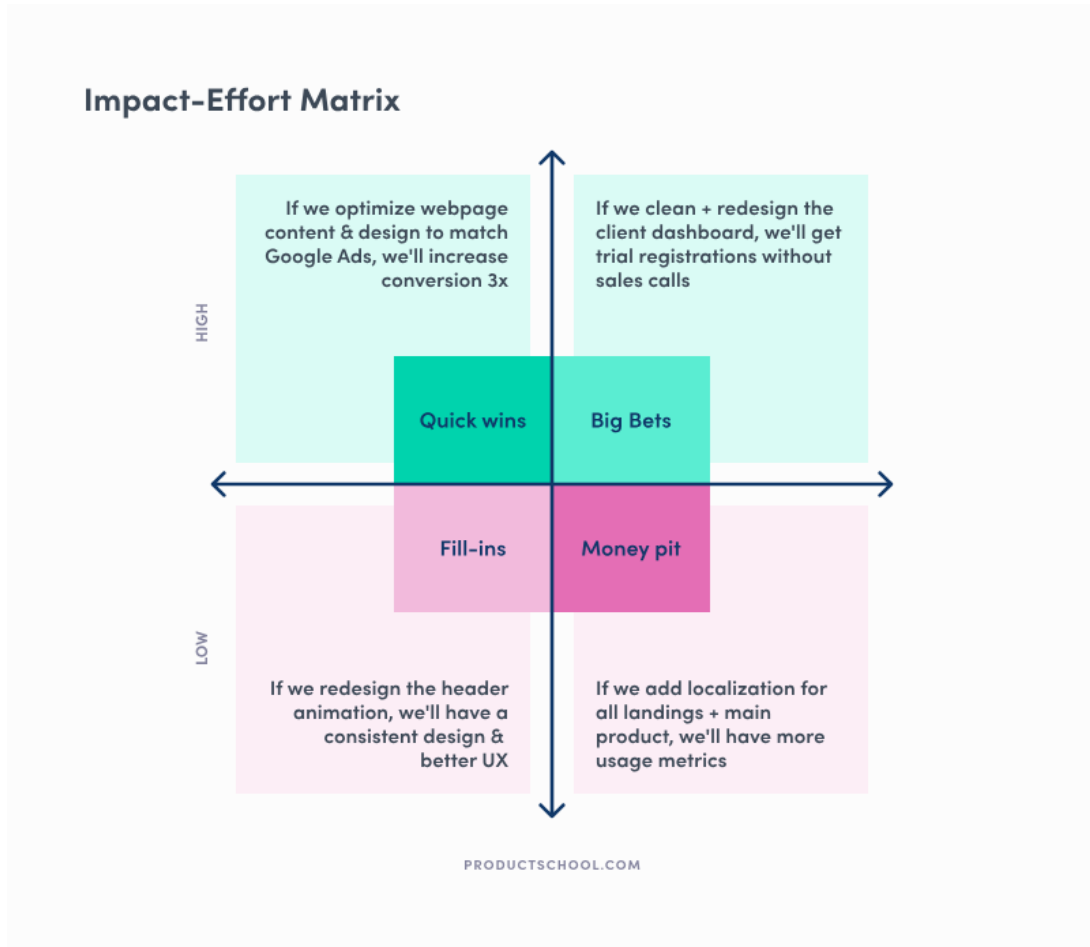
Impact-Effort Matrix

HIGH

If we optimize webpage content & design to match Google Ads, we'll increase conversion 3x

If we clean + redesign the client dashboard, we'll get trial registrations without sales calls

Quick wins

Big Bets

Fill-ins

Money pit

LOW

If we redesign the header animation, we'll have a consistent design & better UX

If we add localization for all landings + main product, we'll have more usage metrics

PRODUCTSCHOOL.COM